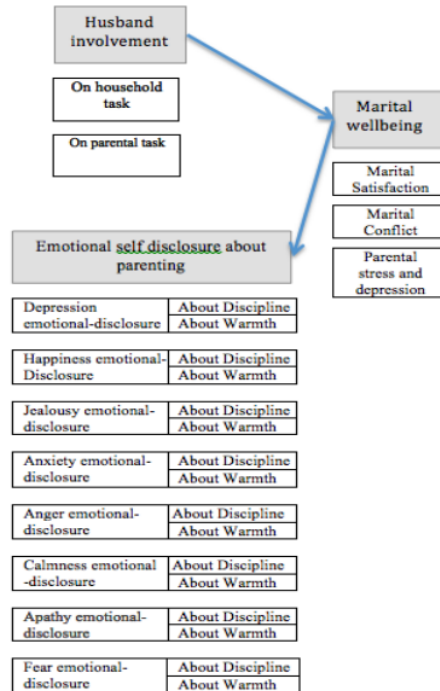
Husband involvement

On household task

On parental task

Marital wellbeing

Marital Satisfaction

Marital Conflict

Parental stress and depression

Emotional self disclosure about parenting

| Depression emotional-disclosure | About Discipline |
|---|---|
| | About Warmth |

| Happiness emotional-Disclosure | About Discipline |
|---|---|
| | About Warmth |

| Jealousy emotional-disclosure | About Discipline |
|---|---|
| | About Warmth |

| Anxiety emotional-disclosure | About Discipline |
|---|---|
| | About Warmth |

| Anger emotional-disclosure | About Discipline |
|---|---|
| | About Warmth |

| Calmness emotional -disclosure | About Discipline |
|---|---|
| | About Warmth |

| Apathy emotional-disclosure | About Discipline |
|---|---|
| | About Warmth |

| Fear emotional-disclosure | About Discipline |
|---|---|
| | About Warmth |